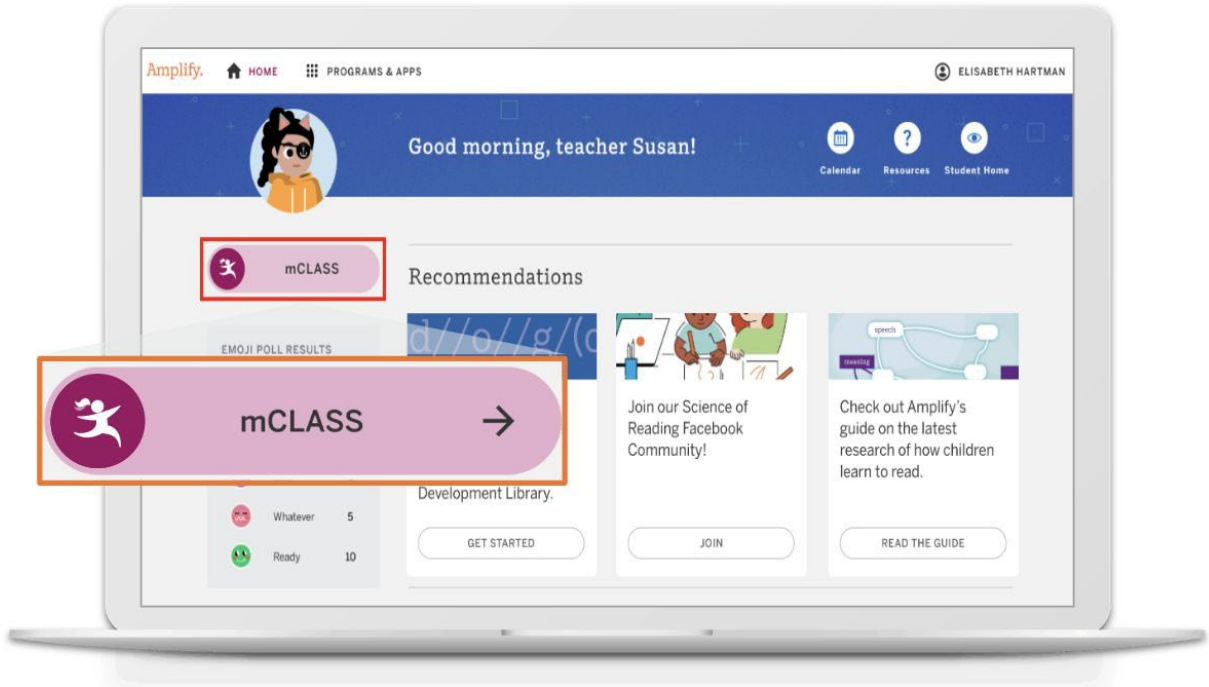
Amplify. HOME PROGRAMS & APPS ELISABETH HARTMAN

Good morning, teacher Susan!

Calendar Resources Student Home

mCLASS

Recommendations

EMOJI POLL RESULTS

mCLASS →

d/ /o/ /g/ /(

speech

meaning

Development Library.

GET STARTED

Join our Science of Reading Facebook Community!

JOIN

Check out Amplify's guide on the latest research of how children learn to read.

READ THE GUIDE

Whatever 5

Ready 10